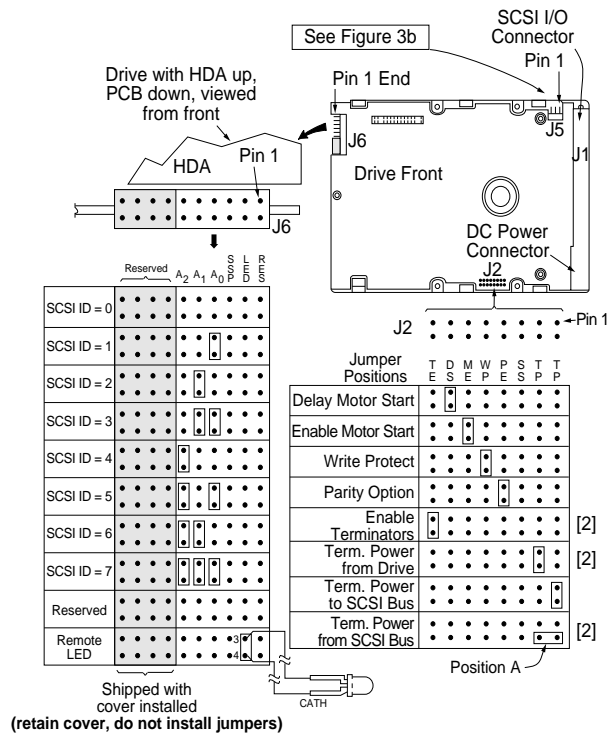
See Figure 3b

SCSI I/O Connector

Pin 1

Pin 1 End

Drive with HDA up, PCB down, viewed from front

J6

J5

J1

HDA

Pin 1

Drive Front

J6

DC Power Connector

J2

Reserved

$A_2$ $A_1$ $A_0$ SSP LED RES

J2

Pin 1

SCSI ID = 0

SCSI ID = 1

SCSI ID = 2

SCSI ID = 3

SCSI ID = 4

SCSI ID = 5

SCSI ID = 6

SCSI ID = 7

Reserved

Remote LED

3

4

Jumper Positions

TE DS ME WP PE SS TP TP

| Delay Motor Start |
| Enable Motor Start |
| Write Protect |
| Parity Option |
| Enable Terminators | [2] |
| Term. Power from Drive | [2] |
| Term. Power to SCSI Bus |
| Term. Power from SCSI Bus | [2] |

Position A

CATH

Shipped with cover installed
(retain cover, do not install jumpers)